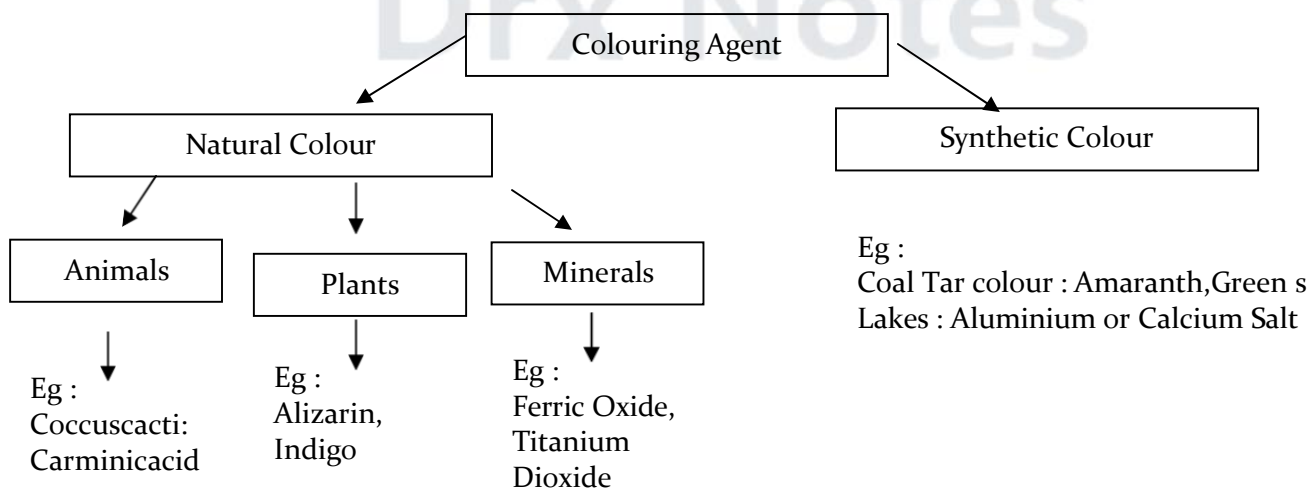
Drx Notes

Colouring Agent

Natural Colour

Synthetic Colour

Animals

Plants

Minerals

Eg :
Coccuscacti:
Carminicacid

Eg :
Alizarin,
Indigo

Eg :
Ferric Oxide,
Titanium
Dioxide

Eg :
Coal Tar colour : Amaranth,Green s
Lakes : Aluminium or Calcium Salt